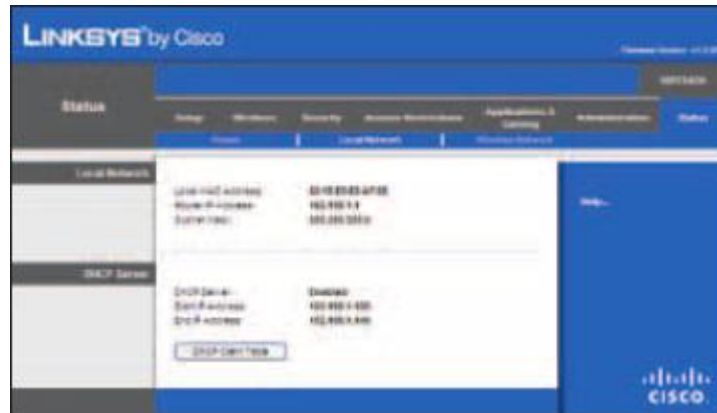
LINKSYS by Cisco

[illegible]

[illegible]

Status

Setup | Wireless | Security | Access Restrictions | Applications & Gaming | Administration | Status

Router | Local Network | Wireless Network

Local Network

Local MAC Address: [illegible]
Router IP Address: 192.168.1.1
Subnet Mask: 255.255.255.0

DHCP Server

DHCP Server: Enabled
Start IP Address: 192.168.1.100
End IP Address: 192.168.1.149

DHCP Client Table

Help...

cisco